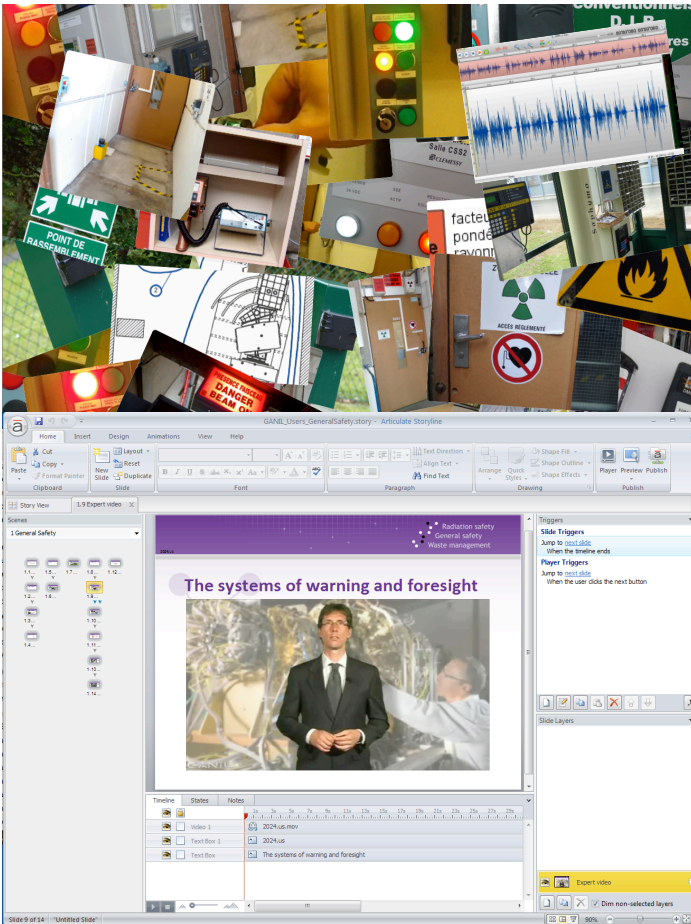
conventionne
D.I.R.

POINT DE RASSEMBLEMENT

Salle CSS2
@CLEMESSY

facteu
ponde
rayon

ACCÈS RÉGLEMENTÉ

DANGER
BEAM ON

GANIL_Users_GeneralSafety.story - Articulate Storyline

Home Insert Design Animations View Help

Paste Cut Copy Format Painter Clipboard
New Slide Layout Reset Duplicate Slide
Font
Text Direction Align Text Find Text Paragraph
Arrange Quick Styles Shape Fill Shape Outline Shape Effects Drawing
Player Preview Publish Publish

Story View 1.9 Expert video

Scenes
1 General Safety

1.1... 1.5... 1.7... 1.8... 1.12...
1.2... 1.6... 1.9...
1.3... 1.10...
1.4... 1.11...
1.13...
1.14...

Radiation safety
General safety
Waste management

The systems of warning and foresight

Triggers
Slide Triggers
Jump to next slide
When the timeline ends
Player Triggers
Jump to next slide
When the user clicks the next button

Slide Layers

Timeline States Notes

Video 1 2024.us.mov
Text Box 1 2024.us
Text Box The systems of warning and foresight

Expert video
Dim non-selected layers

Slide 9 of 14 "Untitled Slide" 90%